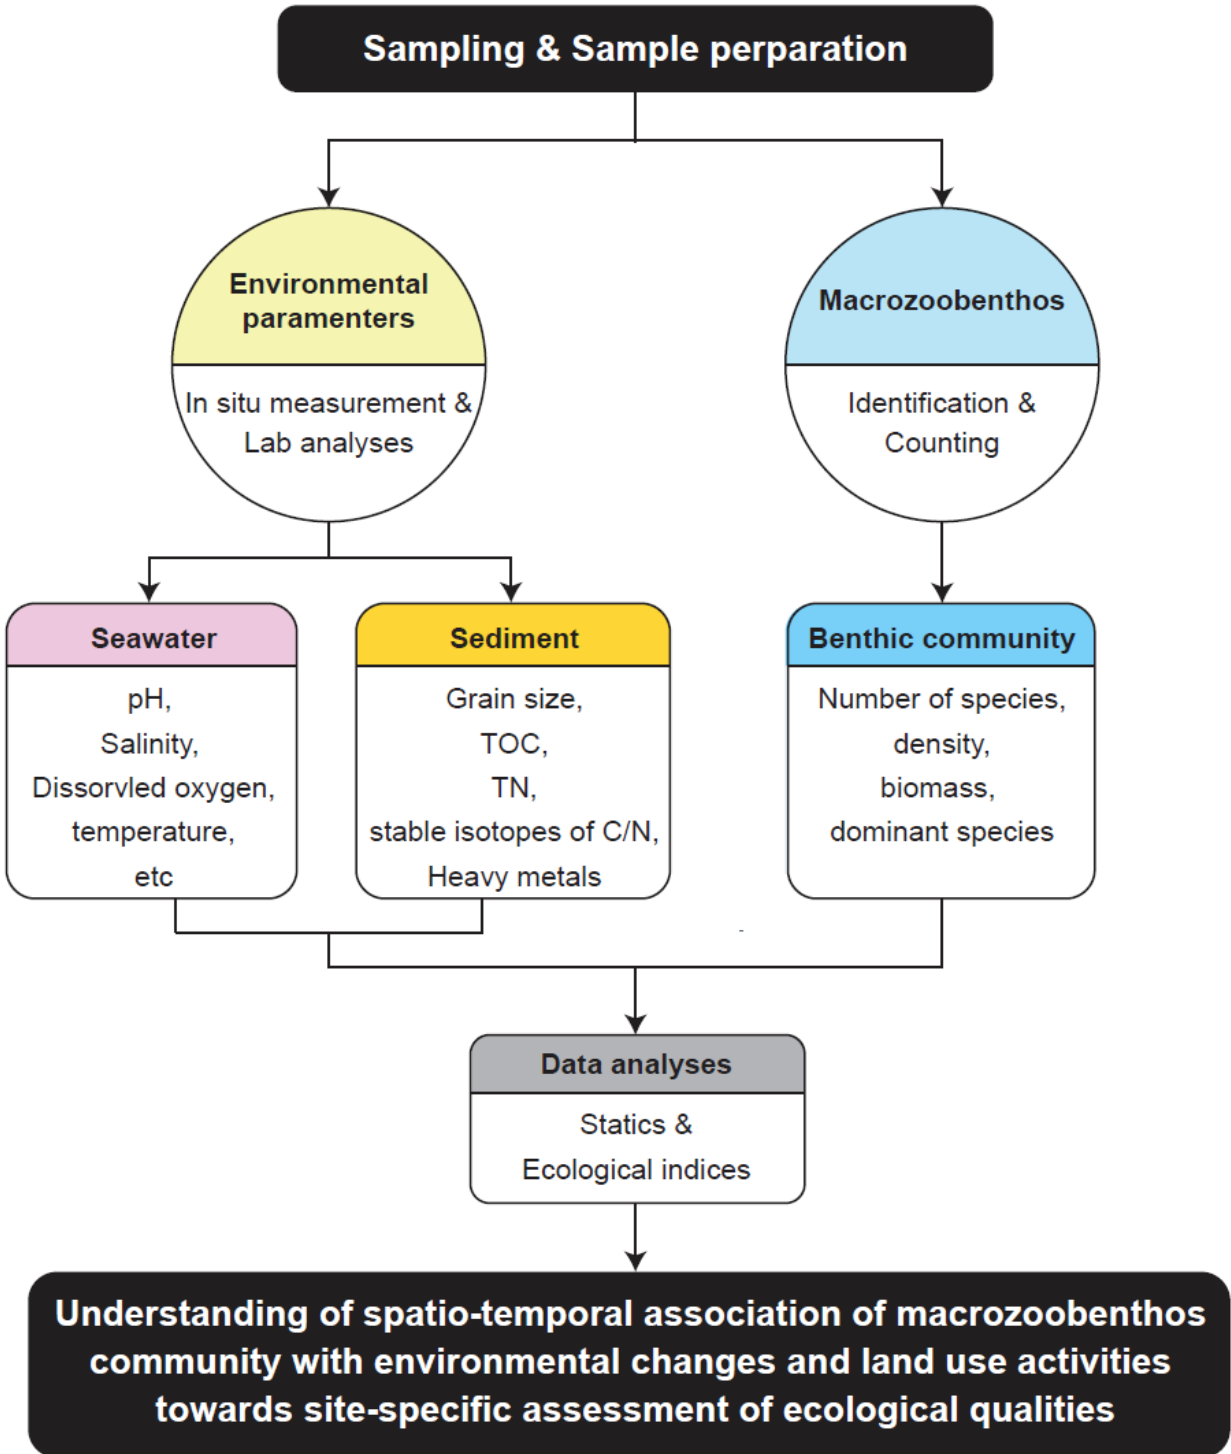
Sampling & Sample perparation

Environmental paramenters

In situ measurement & Lab analyses

Macrozoobenthos

Identification & Counting

Seawater

pH,
Salinity,
Dissorvled oxygen,
temperature,
etc

Sediment

Grain size,
TOC,
TN,
stable isotopes of C/N,
Heavy metals

Benthic community

Number of species,
density,
biomass,
dominant species

Data analyses

Statics &
Ecological indices

Understanding of spatio-temporal association of macrozoobenthos community with environmental changes and land use activities towards site-specific assessment of ecological qualities